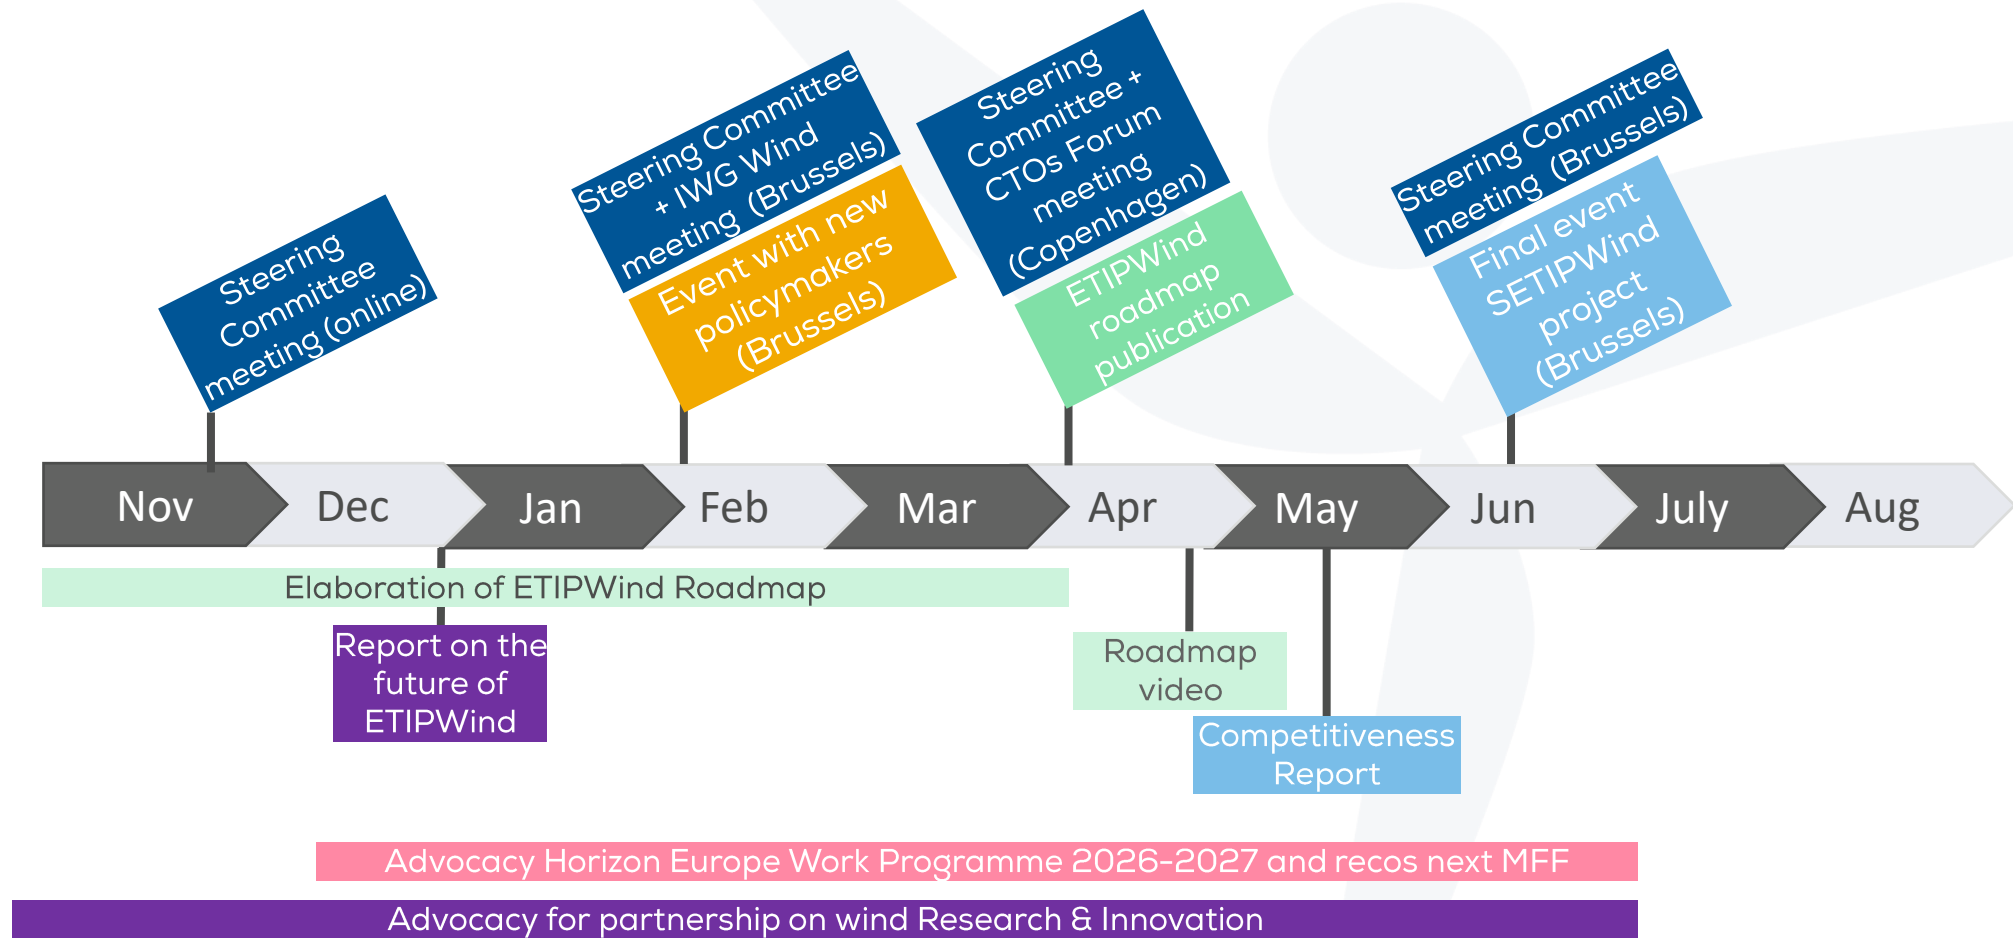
Steering Committee meeting (online)

Steering Committee + IWG Wind meeting (Brussels)

Event with new policymakers (Brussels)

Steering Committee + CTOs Forum meeting (Copenhagen)

ETIPWind roadmap publication

Steering Committee meeting (Brussels)

Final event SETIPWind project (Brussels)

Nov
Dec
Jan
Feb
Mar
Apr
May
Jun
July
Aug

Elaboration of ETIPWind Roadmap

Report on the future of ETIPWind

Roadmap video

Competitiveness Report

Advocacy Horizon Europe Work Programme 2026-2027 and recos next MFF

Advocacy for partnership on wind Research & Innovation